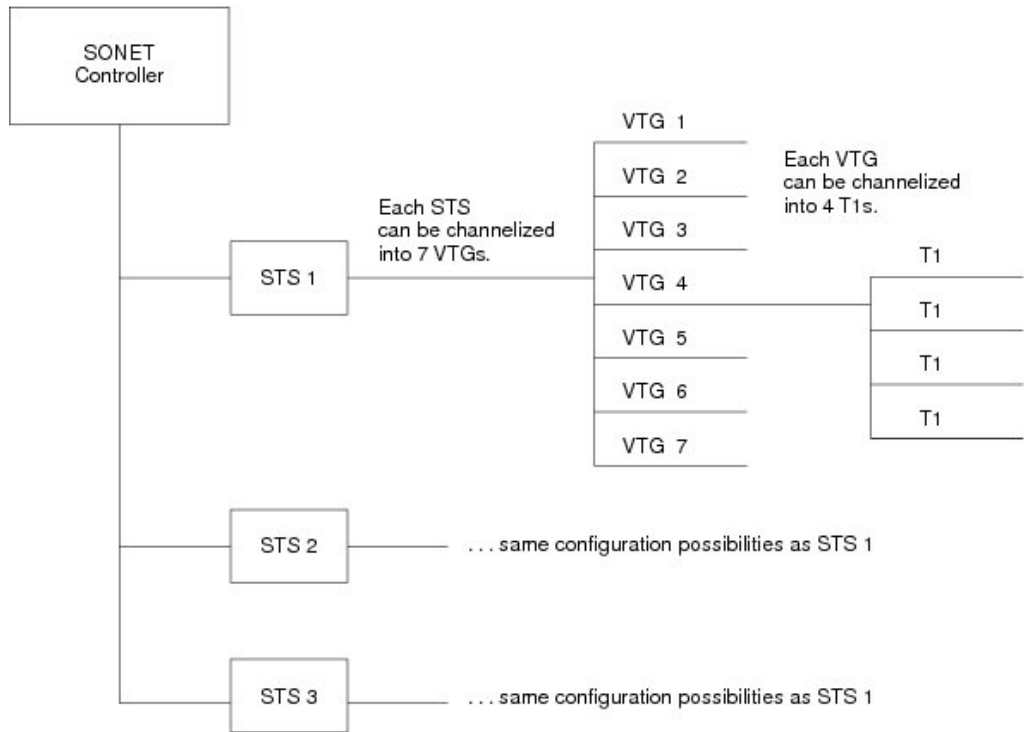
SONET Controller

STS 1

Each STS can be channelized into 7 VTGs.

VTG 1
VTG 2
VTG 3
VTG 4
VTG 5
VTG 6
VTG 7

Each VTG can be channelized into 4 T1s.

T1
T1
T1
T1

STS 2

. . . same configuration possibilities as STS 1

STS 3

. . . same configuration possibilities as STS 1